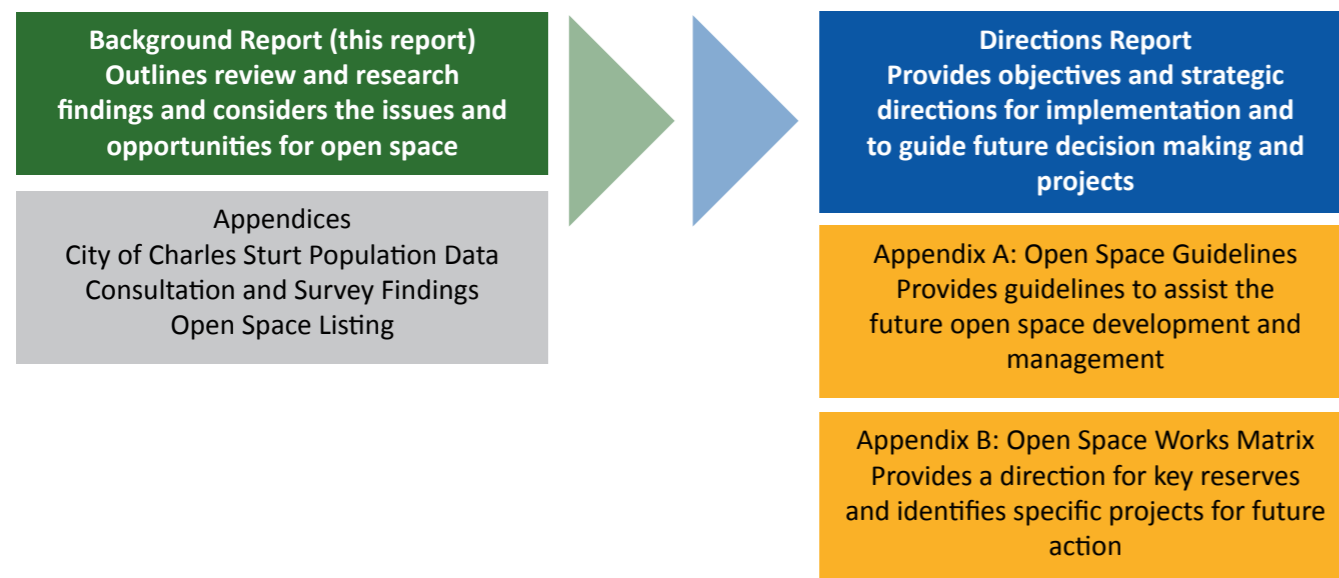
Background Report (this report)
Outlines review and research findings and considers the issues and opportunities for open space

Appendices
City of Charles Sturt Population Data
Consultation and Survey Findings
Open Space Listing

Directions Report
Provides objectives and strategic directions for implementation and to guide future decision making and projects

Appendix A: Open Space Guidelines
Provides guidelines to assist the future open space development and management

Appendix B: Open Space Works Matrix
Provides a direction for key reserves and identifies specific projects for future action